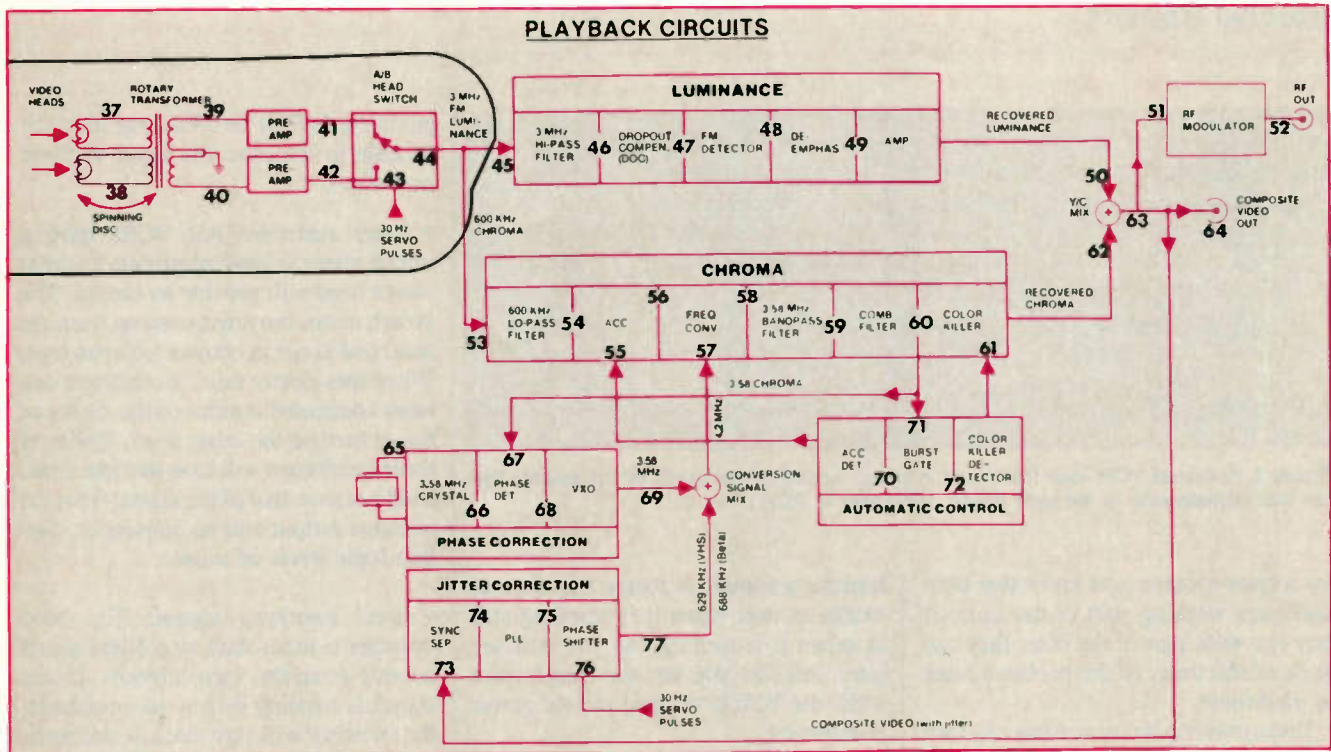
PLAYBACK CIRCUITS

VIDEO HEADS
ROTARY TRANSFORMER
37
38
SPINNING DISC
39
40
PRE AMP
PRE AMP
41
42
A/B HEAD SWITCH
43
44
30 Hz SERVO PULSES
3 MHz FM LUMINANCE
45
600 KHz CHROMA

LUMINANCE
3 MHz HI-PASS FILTER
46
DROPOUT COMPEN. (DOC)
47
FM DETECTOR
48
DE-EMPHAS
49
AMP
RECOVERED LUMINANCE
50
Y/C MIX
51
RF MODULATOR
52
RF OUT
63
COMPOSITE VIDEO OUT
64
62

CHROMA
53
600 KHz LO-PASS FILTER
54
ACC
55
56
FREQ CONV
57
58
3.58 MHz BANDPASS FILTER
59
COMB FILTER
60
COLOR KILLER
61
RECOVERED CHROMA
3.58 CHROMA
4.2 MHz

65
3.58 MHz CRYSTAL
66
67
PHASE DET
68
VXO
PHASE CORRECTION
3.58 MHz
69
CONVERSION SIGNAL MIX

71
ACC DET
70
BURST GATE
COLOR KILLER DETECTOR
72
AUTOMATIC CONTROL

629 KHz (VHS)
688 KHz (Beta)

JITTER CORRECTION
74
75
SYNC SEP
73
PLL
PHASE SHIFTER
76
77
30 Hz SERVO PULSES
COMPOSITE VIDEO (with jitter)